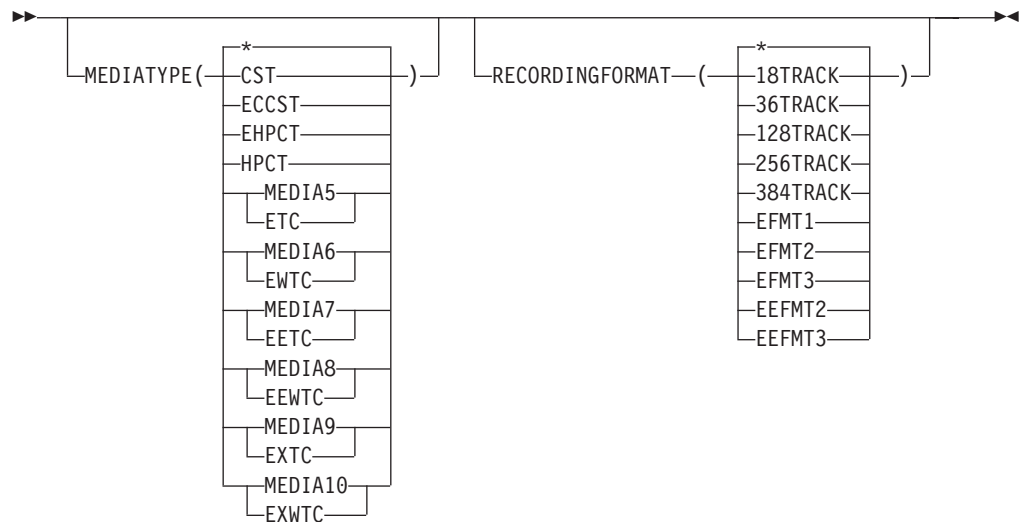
MEDIATYPE( * CST ECCST EHPCT HPCT MEDIA5 ETC MEDIA6 EWTC MEDIA7 EETC MEDIA8 EEWTC MEDIA9 EXTC MEDIA10 EXWTC )

RECORDINGFORMAT ( * 18TRACK 36TRACK 128TRACK 256TRACK 384TRACK EFMT1 EFMT2 EFMT3 EEFMT2 EEFMT3 )